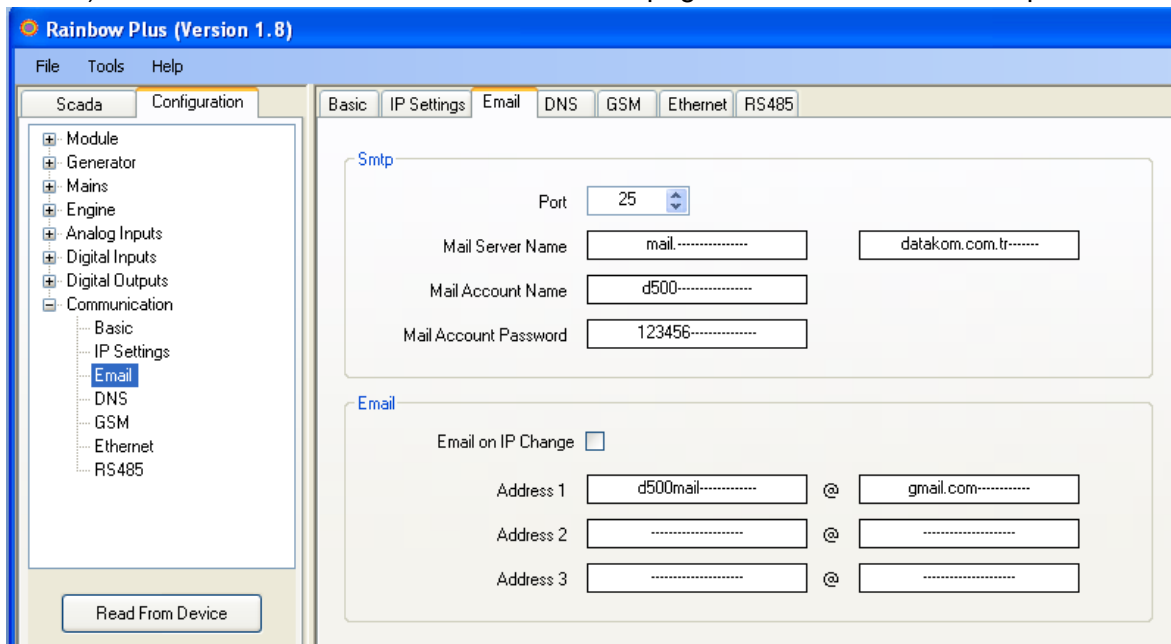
Rainbow Plus (Version 1.8)

File Tools Help

Scada Configuration

Module
Generator
Mains
Engine
Analog Inputs
Digital Inputs
Digital Outputs
Communication
Basic
IP Settings
Email
DNS
GSM
Ethernet
RS485

Read From Device

Basic IP Settings Email DNS GSM Ethernet RS485

Smtp

Port 25

Mail Server Name mail.--------------- datakom.com.tr-------

Mail Account Name d500----------------

Mail Account Password 123456--------------

Email

Email on IP Change

Address 1 d500mail------------ @ gmail.com------------

Address 2 -------------------- @ --------------------

Address 3 -------------------- @ --------------------